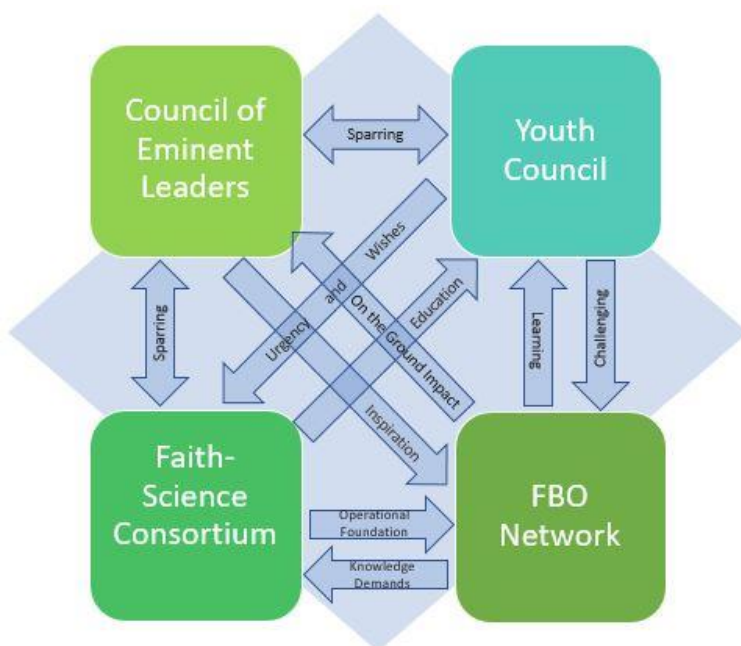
Council of Eminent Leaders

Sparring

Youth Council

Sparring

Urgency and Wishes

On the Ground Impact

Education

Inspiration

Learning

Challenging

Faith-Science Consortium

Operational Foundation

Knowledge Demands

FBO Network